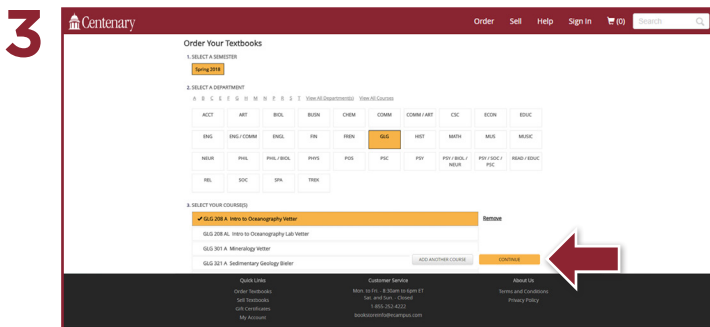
3

Centenary

Order Sell Help Sign In (0) Search

Order Your Textbooks

1. SELECT A SEMESTER

Spring 2018

2. SELECT A DEPARTMENT

A B C E F G H M N P R S T View All Departments View All Courses

| ACCT | ART | BIOL | BUSN | CHEM | COMM | COMM / ART | CSC | ECON | EDUC |
|---|---|---|---|---|---|---|---|---|---|
| ENG | ENG / COMM | ENGL | FIN | FREN | GLG | HIST | MATH | MUS | MUSIC |
| NEUR | PHIL | PHIL / BIOL | PHYS | POS | PSC | PSY | PSY / BIOL / NEUR | PSY / SOC / PSC | READ / EDUC |
| REL | SOC | SPA | TREK | | | | | | |

3. SELECT YOUR COURSE(S)

✔ GLG 208 A Intro to Oceanography Vetter

Remove

GLG 208 AL Intro to Oceanography Lab Vetter

GLG 301 A Mineralogy Vetter

GLG 321 A Sedimentary Geology Bieler

ADD ANOTHER COURSE

CONTINUE

Quick Links
Order Textbooks
Sell Textbooks
Gift Certificates
My Account

Customer Service
Mon. to Fri. - 8:30am to 6pm ET
Sat. and Sun. - Closed
1-855-252-4222
bookstoreinfo@ecampus.com

About Us
Terms and Conditions
Privacy Policy